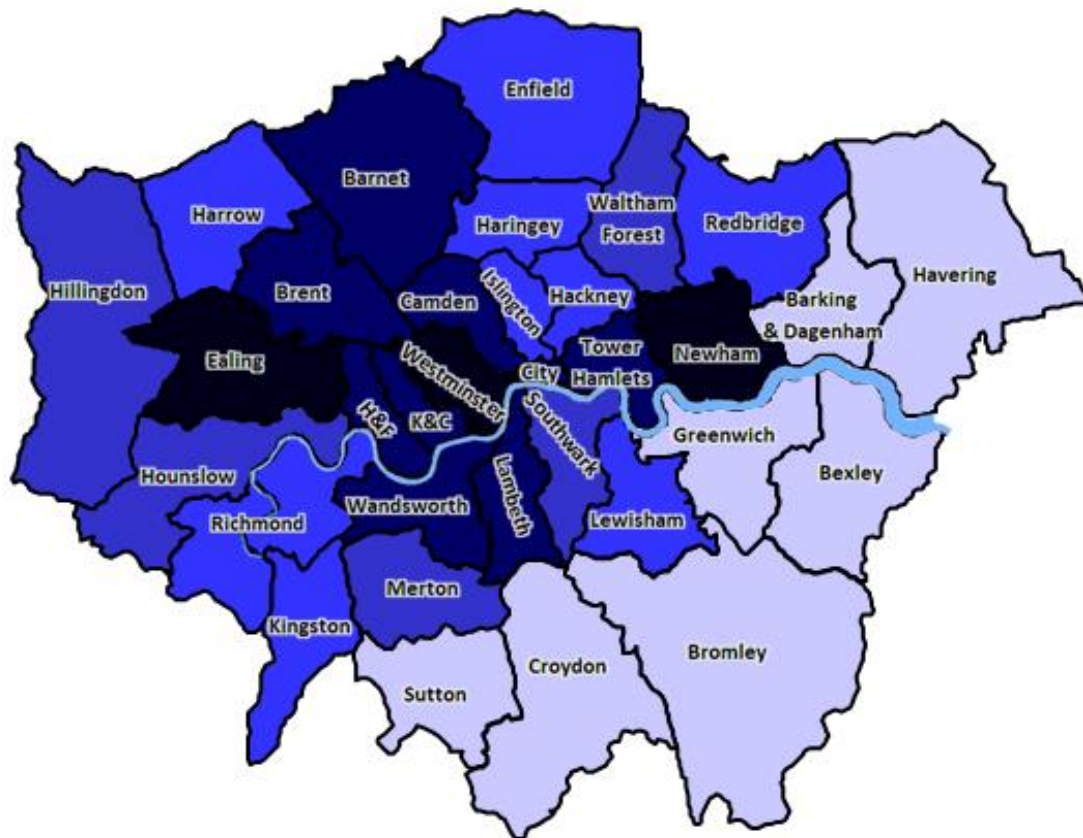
Enfield

Barnet

Harrow

Haringey

Waltham Forest

Redbridge

Havering

Hillingdon

Brent

Camden

Islington

Hackney

Barking & Dagenham

Ealing

Westminster

City

Tower Hamlets

Newham

H&F

K&C

Southwark

Greenwich

Hounslow

Lambeth

Bexley

Richmond

Wandsworth

Lewisham

Merton

Kingston

Bromley

Croydon

Sutton